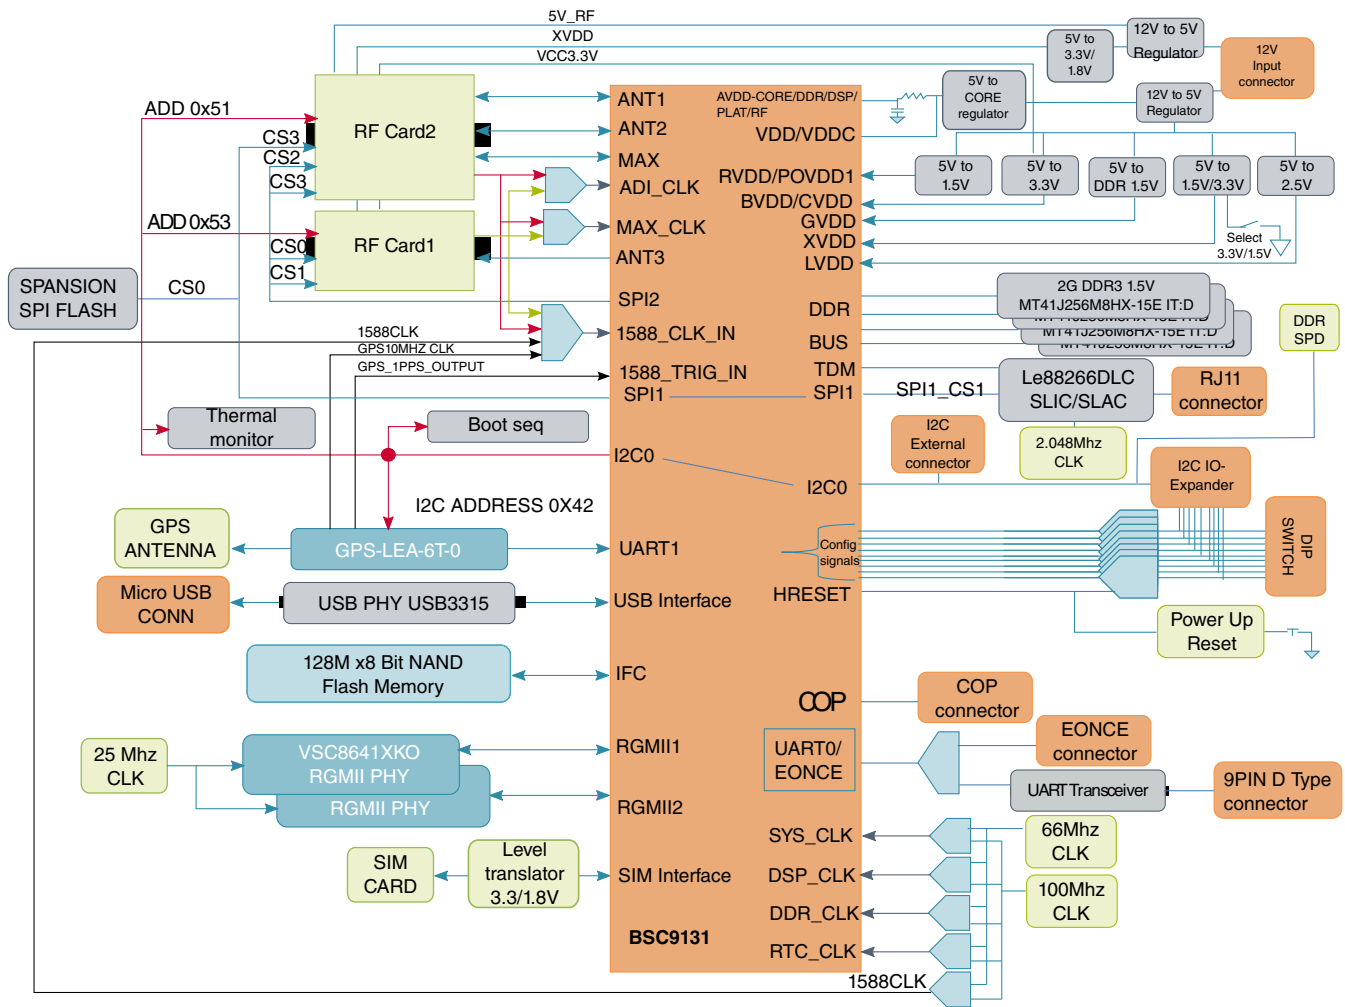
5V_RF
XVDD
VCC3.3V
12V to 5V Regulator
5V to 3.3V/ 1.8V
12V Input connector
ADD 0x51
RF Card2
ANT1
ANT2
MAX
AVDD-CORE/DDR/DSP/ PLAT/RF
VDD/VDDC
5V to CORE regulator
12V to 5V Regulator
CS3
CS2
CS3
ADI_CLK
RVDD/POVDD1
BVDD/CVDD
GVDD
XVDD
LVDD
5V to 1.5V
5V to 3.3V
5V to DDR 1.5V
5V to 1.5V/3.3V
5V to 2.5V
ADD 0x53
RF Card1
CS0
CS1
MAX_CLK
ANT3
Select 3.3V/1.5V
SPANSION SPI FLASH
CS0
SPI2
DDR
2G DDR3 1.5V MT41J256M8HX-15E IT:D
MT41J256M8HX-15E IT:D
MT41J256M8HX-15E IT:D
DDR SPD
1588CLK
GPS10MHZ CLK
GPS_1PPS_OUTPUT
1588_CLK_IN
BUS
1588_TRIG_IN
TDM
SPI1
SPI1
SPI1_CS1
Le88266DLC SLIC/SLAC
RJ11 connector
Thermal monitor
Boot seq
I2C External connector
2.048Mhz CLK
I2C0
I2C0
I2C IO-Expander
I2C ADDRESS 0X42
DIP SWITCH
GPS ANTENNA
GPS-LEA-6T-0
UART1
Config signals
Micro USB CONN
USB PHY USB3315
USB Interface
HRESET
Power Up Reset
128M x8 Bit NAND Flash Memory
IFC
COP
COP connector
EONCE connector
25 Mhz CLK
VSC8641XKO RGMII PHY
RGMII PHY
RGMII1
RGMII2
UART0/ EONCE
UART Transceiver
9PIN D Type connector
SYS_CLK
66Mhz CLK
SIM CARD
Level translator 3.3/1.8V
SIM Interface
DSP_CLK
100Mhz CLK
DDR_CLK
BSC9131
RTC_CLK
1588CLK